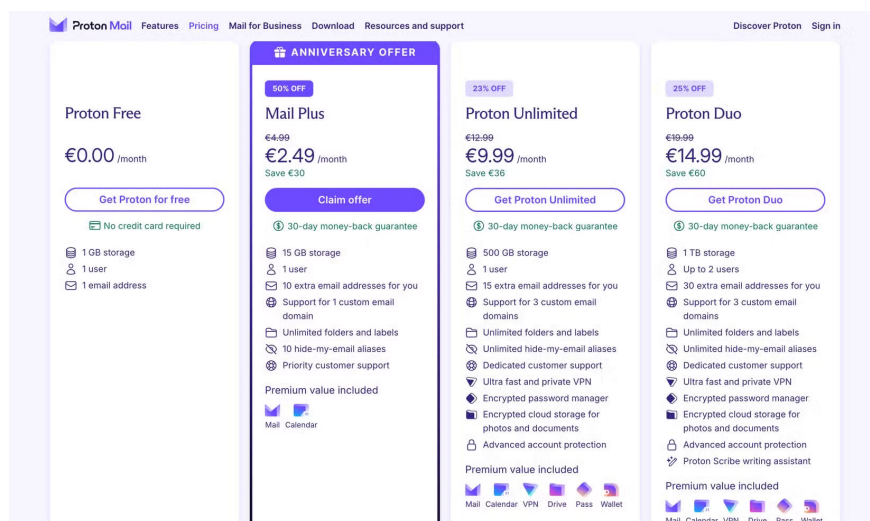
Proton Mail Features Pricing Mail for Business Download Resources and support Discover Proton Sign in

Proton Free

€0.00 /month

Get Proton for free

No credit card required

1 GB storage
1 user
1 email address

ANNIVERSARY OFFER

50% OFF

Mail Plus

~~€4.99~~
€2.49 /month
Save €30

Claim offer

30-day money-back guarantee

15 GB storage
1 user
10 extra email addresses for you
Support for 1 custom email domain
Unlimited folders and labels
10 hide-my-email aliases
Priority customer support

Premium value included

Mail Calendar

23% OFF

Proton Unlimited

~~€12.99~~
€9.99 /month
Save €36

Get Proton Unlimited

30-day money-back guarantee

500 GB storage
1 user
15 extra email addresses for you
Support for 3 custom email domains
Unlimited folders and labels
Unlimited hide-my-email aliases
Dedicated customer support
Ultra fast and private VPN
Encrypted password manager
Encrypted cloud storage for photos and documents
Advanced account protection

Premium value included

Mail Calendar VPN Drive Pass Wallet

25% OFF

Proton Duo

~~€19.99~~
€14.99 /month
Save €60

Get Proton Duo

30-day money-back guarantee

1 TB storage
Up to 2 users
30 extra email addresses for you
Support for 3 custom email domains
Unlimited folders and labels
Unlimited hide-my-email aliases
Dedicated customer support
Ultra fast and private VPN
Encrypted password manager
Encrypted cloud storage for photos and documents
Advanced account protection
Proton Scribe writing assistant

Premium value included

Mail Calendar VPN Drive Pass Wallet